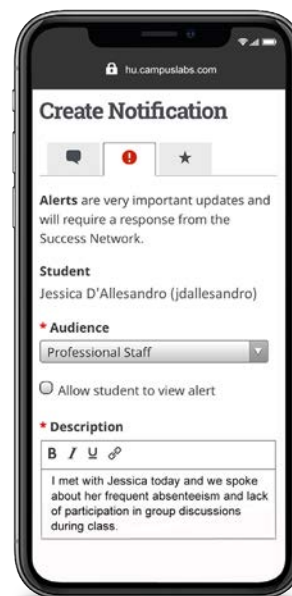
hu.campuslabs.com

Create Notification

Alerts are very important updates and will require a response from the Success Network.

Student

Jessica D'Allesandro (jdallesandro)

* Audience

Professional Staff

Allow student to view alert

* Description

B I U

I met with Jessica today and we spoke about her frequent absenteeism and lack of participation in group discussions during class.